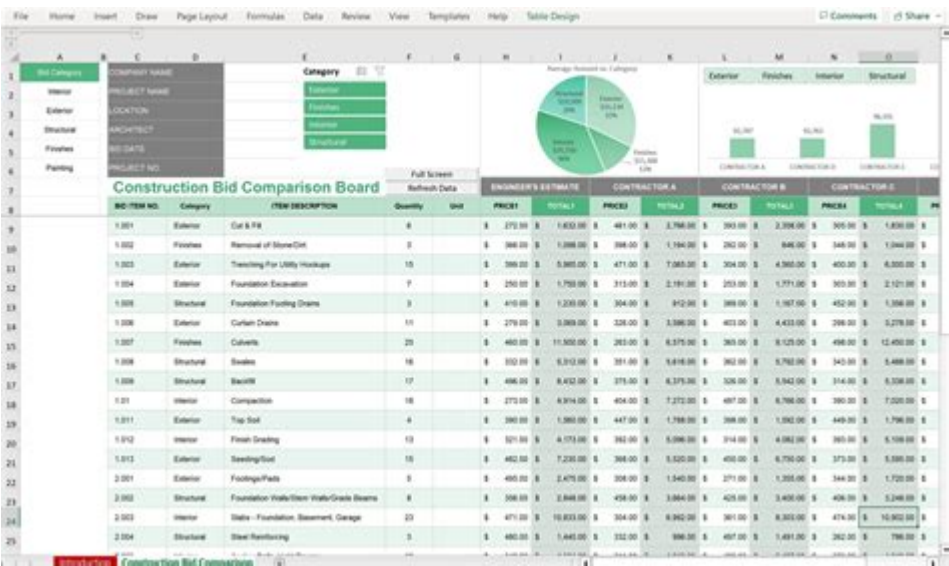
File Home Insert Draw Page Layout Formulas Data Review View Templates Help Table Design

Comments Share

| | A | B | C | D | E | F | G |
|---|---|---|---|---|---|---|---|
| 1 | Bid Category | | COMPANY NAME | | Category | | |
| 2 | Interior | | PROJECT NAME | | Exterior | | |
| 3 | Exterior | | LOCATION | | Finishes | | |
| 4 | Structural | | ARCHITECT | | Interior | | |
| 5 | Finishes | | BID DATE | | Structural | | |
| 6 | Painting | | PROJECT NO. | | | | |

Average Amount by Category

Exterior Finishes Interior Structural

Full Screen
Refresh Data

Construction Bid Comparison Board

ENGINEER'S ESTIMATE | CONTRACTOR A | CONTRACTOR B | CONTRACTOR C

| BID ITEM NO. | Category | ITEM DESCRIPTION | Quantity | Unit | PRICE1 | TOTAL1 | PRICE2 | TOTAL2 | PRICE3 | TOTAL3 | PRICE4 | TOTAL4 |
|---|---|---|---|---|---|---|---|---|---|---|---|---|
| 1.001 | Exterior | Cut & Fill | 6 | | $ 272.00 | $ 1,632.00 | $ 481.00 | $ 2,786.00 | $ 393.00 | $ 2,358.00 | $ 305.00 | $ 1,830.00 |
| 1.002 | Finishes | Removal of Stone/Dirt | 3 | | $ 366.00 | $ 1,098.00 | $ 398.00 | $ 1,194.00 | $ 282.00 | $ 846.00 | $ 348.00 | $ 1,044.00 |
| 1.003 | Exterior | Trenching For Utility Hookups | 15 | | $ 399.00 | $ 5,985.00 | $ 471.00 | $ 7,065.00 | $ 304.00 | $ 4,560.00 | $ 400.00 | $ 6,000.00 |
| 1.004 | Exterior | Foundation Excavation | 7 | | $ 250.00 | $ 1,750.00 | $ 313.00 | $ 2,191.00 | $ 253.00 | $ 1,771.00 | $ 303.00 | $ 2,121.00 |
| 1.005 | Structural | Foundation Footing Drains | 3 | | $ 410.00 | $ 1,230.00 | $ 304.00 | $ 912.00 | $ 389.00 | $ 1,167.00 | $ 452.00 | $ 1,356.00 |
| 1.006 | Exterior | Curtain Drains | 11 | | $ 279.00 | $ 3,069.00 | $ 326.00 | $ 3,586.00 | $ 403.00 | $ 4,433.00 | $ 298.00 | $ 3,278.00 |
| 1.007 | Finishes | Culverts | 25 | | $ 460.00 | $ 11,500.00 | $ 263.00 | $ 6,575.00 | $ 365.00 | $ 9,125.00 | $ 498.00 | $ 12,450.00 |
| 1.008 | Structural | Swales | 16 | | $ 332.00 | $ 5,312.00 | $ 351.00 | $ 5,616.00 | $ 362.00 | $ 5,792.00 | $ 343.00 | $ 5,488.00 |
| 1.009 | Structural | Backfill | 17 | | $ 496.00 | $ 8,432.00 | $ 375.00 | $ 6,375.00 | $ 326.00 | $ 5,542.00 | $ 314.00 | $ 5,338.00 |
| 1.01 | Interior | Compaction | 18 | | $ 273.00 | $ 4,914.00 | $ 404.00 | $ 7,272.00 | $ 487.00 | $ 8,766.00 | $ 390.00 | $ 7,020.00 |
| 1.011 | Exterior | Top Soil | 4 | | $ 390.00 | $ 1,560.00 | $ 447.00 | $ 1,788.00 | $ 398.00 | $ 1,592.00 | $ 449.00 | $ 1,796.00 |
| 1.012 | Interior | Finish Grading | 13 | | $ 321.00 | $ 4,173.00 | $ 392.00 | $ 5,096.00 | $ 314.00 | $ 4,082.00 | $ 393.00 | $ 5,109.00 |
| 1.013 | Exterior | Seeding/Sod | 15 | | $ 482.00 | $ 7,230.00 | $ 368.00 | $ 5,520.00 | $ 450.00 | $ 6,750.00 | $ 373.00 | $ 5,595.00 |
| 2.001 | Exterior | Footings/Pads | 5 | | $ 495.00 | $ 2,475.00 | $ 308.00 | $ 1,540.00 | $ 271.00 | $ 1,355.00 | $ 344.00 | $ 1,720.00 |
| 2.002 | Structural | Foundation Walls/Stem Walls/Grade Beams | 8 | | $ 356.00 | $ 2,848.00 | $ 458.00 | $ 3,664.00 | $ 425.00 | $ 3,400.00 | $ 406.00 | $ 3,248.00 |
| 2.003 | Interior | Slabs - Foundation, Basement, Garage | 23 | | $ 471.00 | $ 10,833.00 | $ 304.00 | $ 6,992.00 | $ 361.00 | $ 8,303.00 | $ 474.00 | $ 10,902.00 |
| 2.004 | Structural | Steel Reinforcing | 5 | | $ 480.00 | $ 1,440.00 | $ 332.00 | $ 996.00 | $ 497.00 | $ 1,491.00 | $ 262.00 | $ 786.00 |

Introduction | Construction Bid Comparison